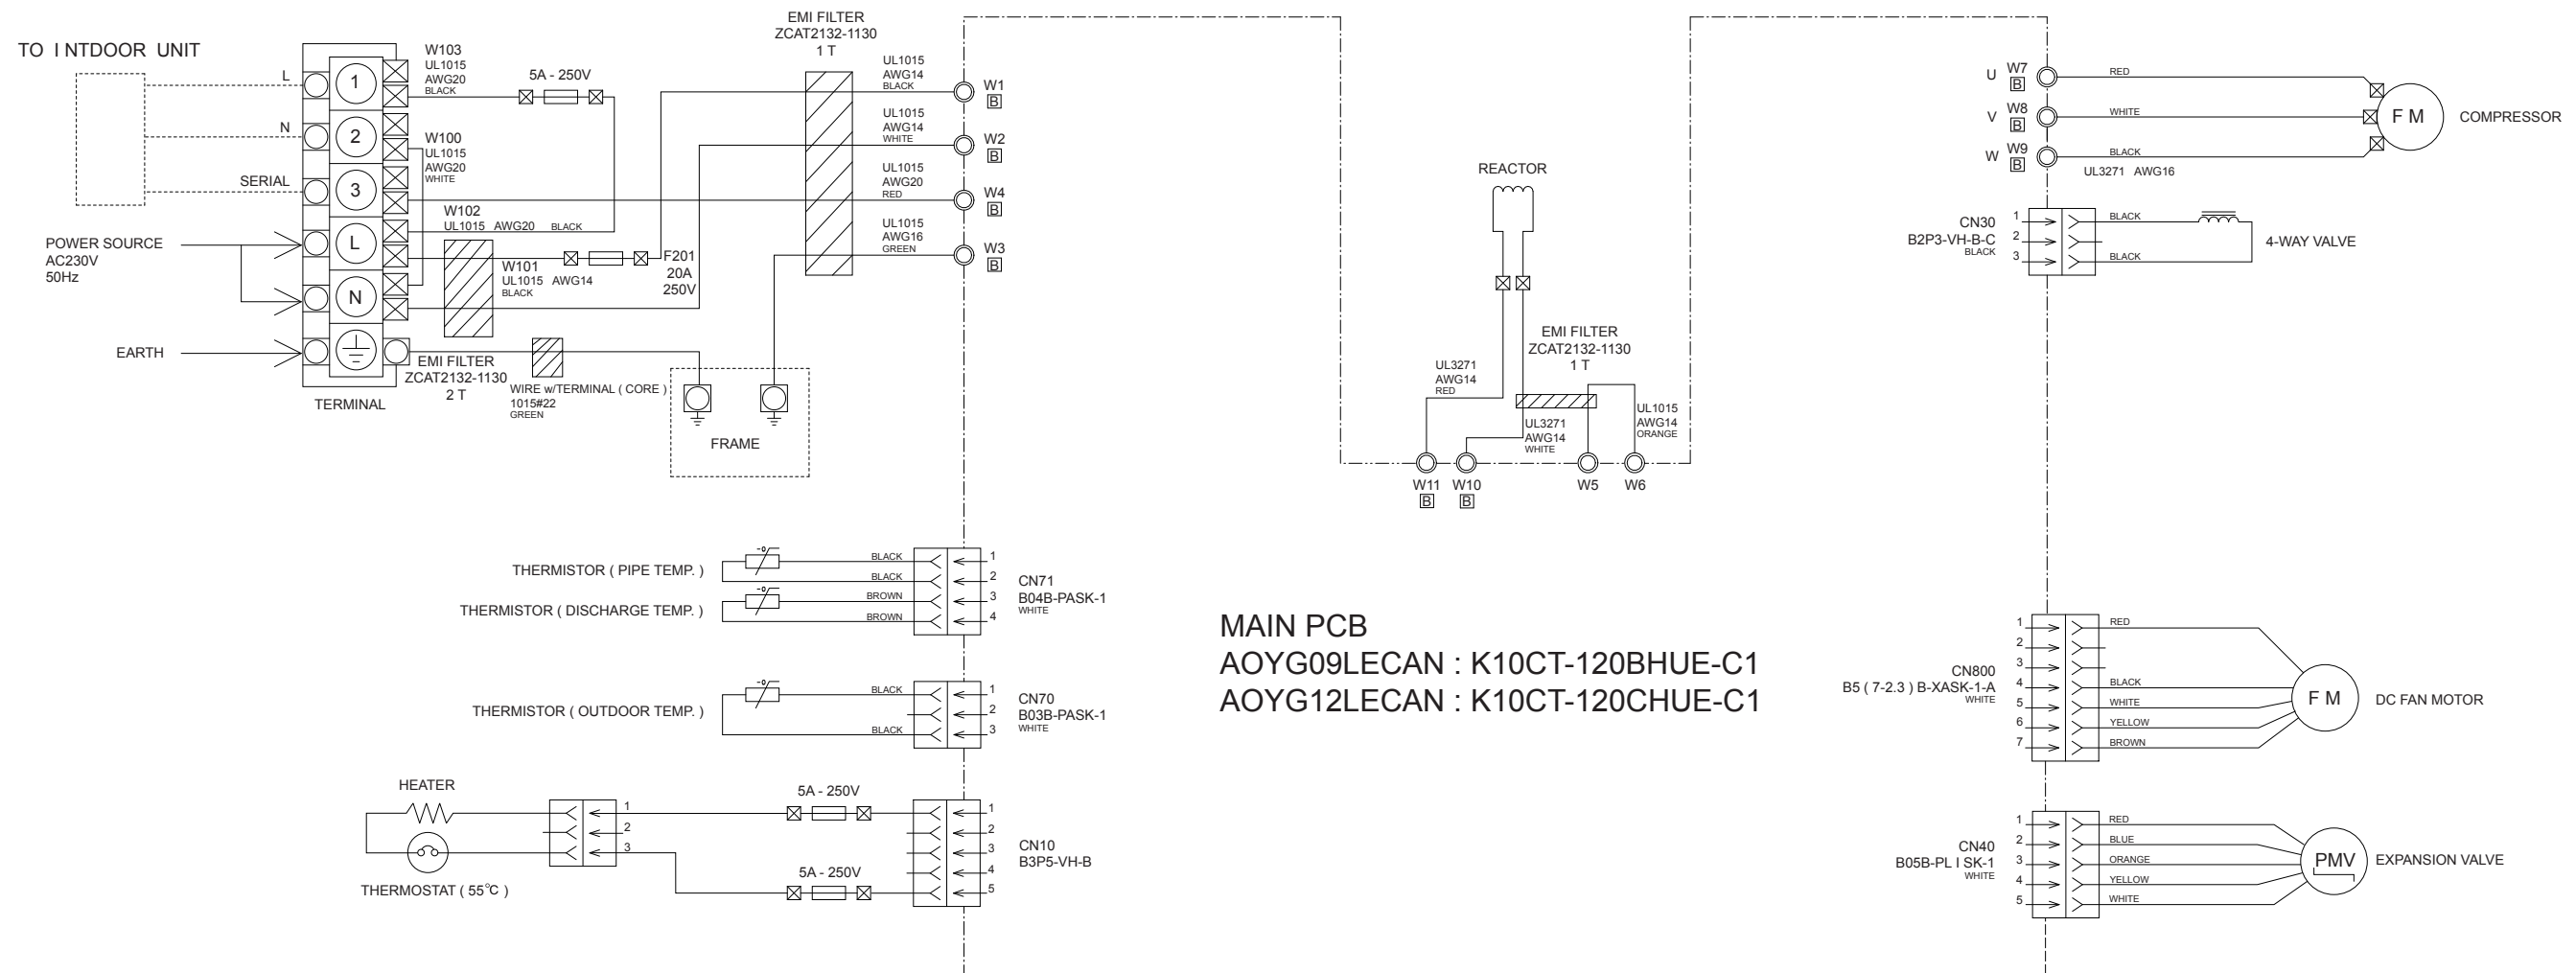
TO I NTDOOR UNIT

L
N
SERIAL

W103
UL1015
AWG20
BLACK

5A - 250V

W100
UL1015
AWG20
WHITE

W102
UL1015 AWG20 BLACK

W101
UL1015 AWG14
BLACK

F201
20A
250V

1
2
3
L
N

POWER SOURCE
AC230V
50Hz

EARTH

TERMINAL

EMI FILTER
ZCAT2132-1130
2 T

WIRE w/TERMINAL ( CORE )
1015#22
GREEN

FRAME

EMI FILTER
ZCAT2132-1130
1 T

UL1015
AWG14
BLACK

UL1015
AWG14
WHITE

UL1015
AWG20
RED

UL1015
AWG16
GREEN

W1
B
W2
B
W4
B
W3
B

REACTOR

UL3271
AWG14
RED

EMI FILTER
ZCAT2132-1130
1 T

UL3271
AWG14
WHITE

UL1015
AWG14
ORANGE

W11
B
W10
B
W5
W6

U W7 B
V W8 B
W W9 B

RED
WHITE
BLACK
UL3271 AWG16

F M
COMPRESSOR

CN30
B2P3-VH-B-C
BLACK
1
2
3
BLACK
BLACK
4-WAY VALVE

THERMISTOR ( PIPE TEMP. )
THERMISTOR ( DISCHARGE TEMP. )
BLACK
BLACK
BROWN
BROWN
1
2
3
4
CN71
B04B-PASK-1
WHITE

THERMISTOR ( OUTDOOR TEMP. )
BLACK
BLACK
1
2
3
CN70
B03B-PASK-1
WHITE

HEATER
THERMOSTAT ( 55℃ )
1
2
3
5A - 250V
5A - 250V
1
2
3
4
5
CN10
B3P5-VH-B

MAIN PCB
AOYG09LECAN : K10CT-120BHUE-C1
AOYG12LECAN : K10CT-120CHUE-C1

CN800
B5 ( 7-2.3 ) B-XASK-1-A
WHITE
1
2
3
4
5
6
7
RED
BLACK
WHITE
YELLOW
BROWN
F M
DC FAN MOTOR

CN40
B05B-PL I SK-1
WHITE
1
2
3
4
5
RED
BLUE
ORANGE
YELLOW
WHITE
PMV
EXPANSION VALVE